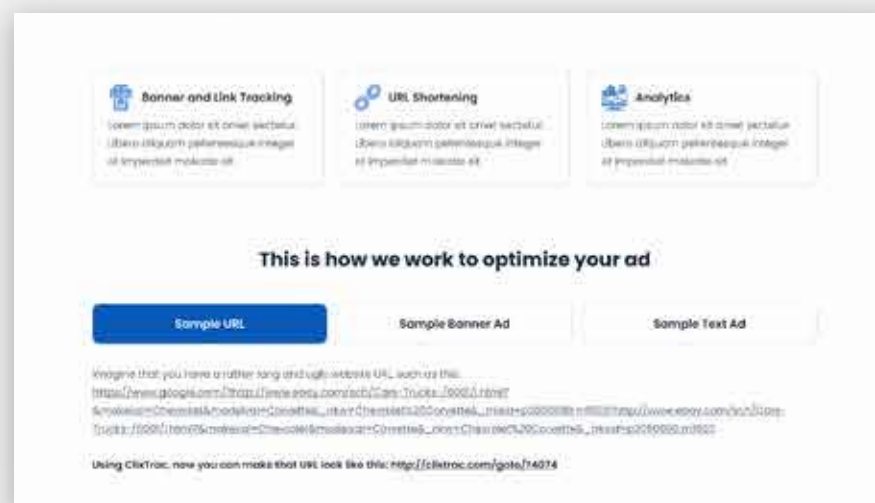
Banner and Link Tracking

Lorem ipsum dolor sit amet sectetur. Libero aliquam pellentesque integer sit imperdiet molestie sit.

URL Shortening

Lorem ipsum dolor sit amet sectetur. Libero aliquam pellentesque integer sit imperdiet molestie sit.

Analytics

Lorem ipsum dolor sit amet sectetur. Libero aliquam pellentesque integer sit imperdiet molestie sit.

This is how we work to optimize your ad

Sample URL

Sample Banner Ad

Sample Text Ad

Imagine that you have a rather long and ugly website URL, such as this: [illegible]

Using ClixTrac, now you can make that URL look like this: http://clixtrac.com/goto/?4074